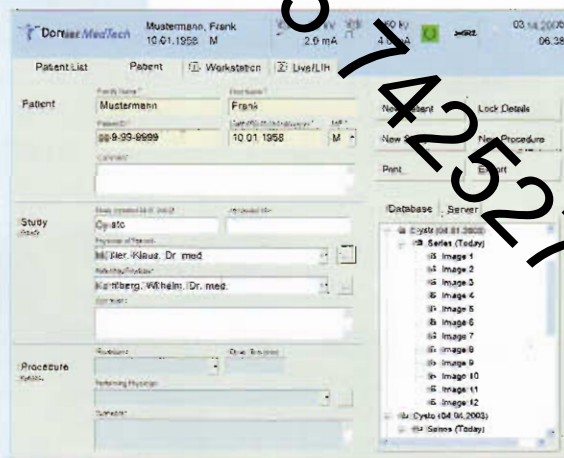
Dornier MedTech | Mustermann, Frank 10.01.1958 M | 2.9 mA | 4.0 mA | 03.14.2006 06:38

Patient List | Patient | Workstation | Live/LIH

Patient

Family Name*
Mustermann

First Name*
Frank

Patient ID*
999-99-9999

Date of Birth
10.01.1958

Sex*
M

Comment

New Patient | Lock Details
New Study | New Procedure
Print | Export

Study

Study Description
Cysto

Physician of Record
Müller, Klaus, Dr. med.

Referring Physician
Karlsberg, Wilhelm, Dr. med.

Comment

Database | Server

Cysto (04.01.2003)
Series (Today)
Image 1
Image 2
Image 3
Image 4
Image 5
Image 6
Image 7
Image 8
Image 9
Image 10
Image 11
Image 12
Cysto (04.04.2003)
Series (Today)

Procedure

Performing Physician

Comment

5742527